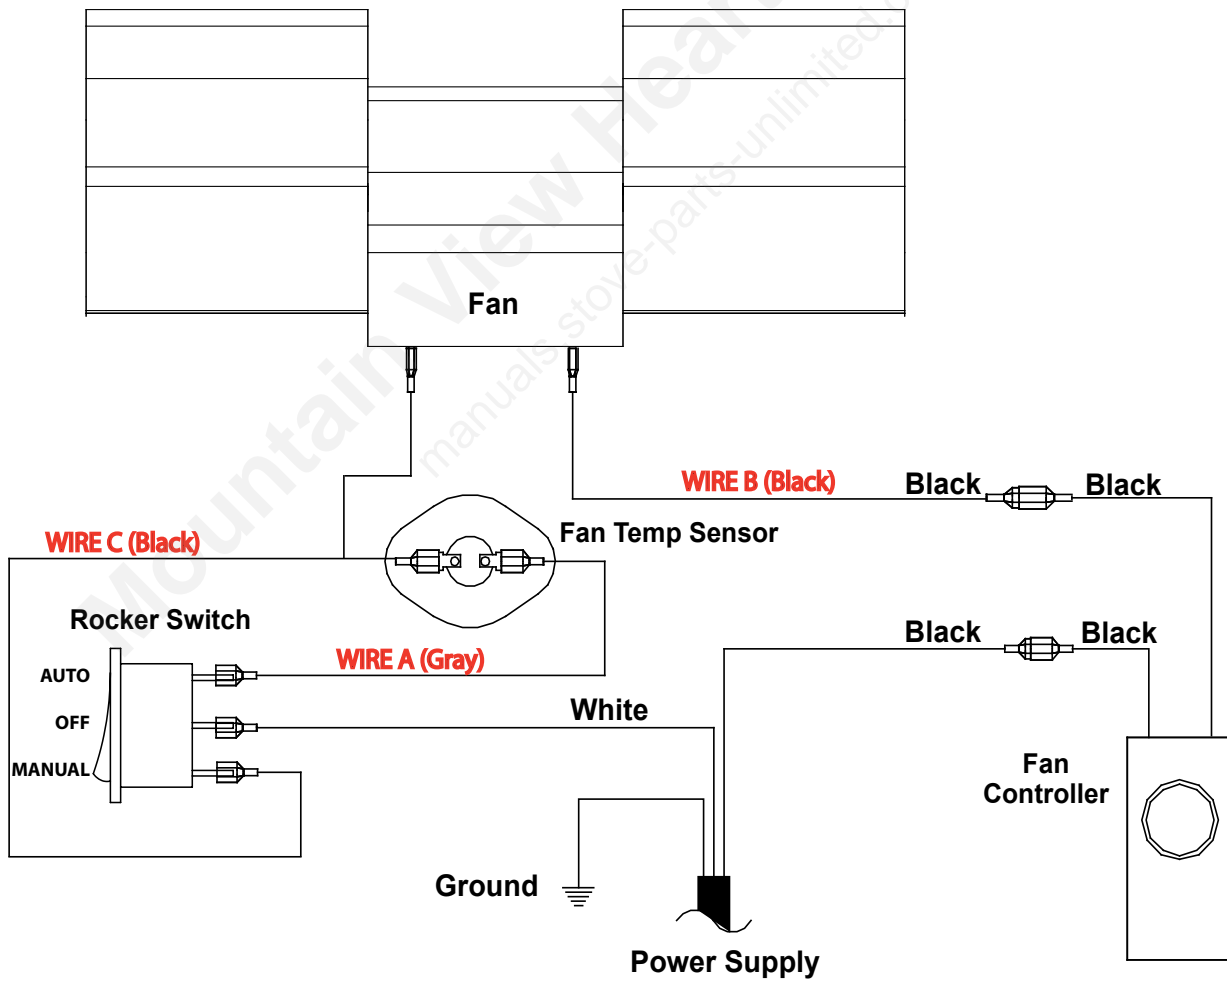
Mountain View Hearth
manuals.stove-parts-unlimited.com

Fan

WIRE B (Black)

Black

Black

WIRE C (Black)

Fan Temp Sensor

Rocker Switch

Black

Black

AUTO

WIRE A (Gray)

OFF

White

MANUAL

Fan Controller

Ground

Power Supply